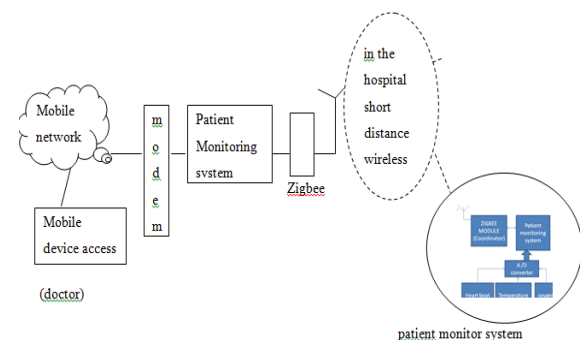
Mobile network

m o d e m

Patient Monitoring system

Zigbee

in the hospital short distance wireless

Mobile device access

(doctor)

ZIGBEE MODULE (Coordinator)

Patient monitoring system

A/D converter

Heartbeat

Temperature

oxyen

patient monitor system